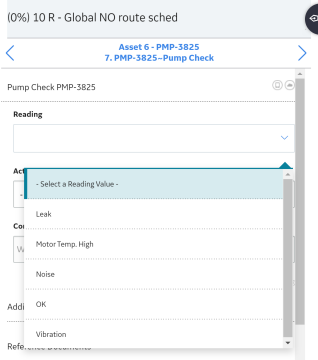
(0%) 10 R - Global NO route sched

Asset 6 - PMP-3825
7. PMP-3825--Pump Check

Pump Check PMP-3825

Reading

Ac

Co

W

- Select a Reading Value -

Leak

Motor Temp. High

Noise

OK

Vibration

Addi

Reference Documents